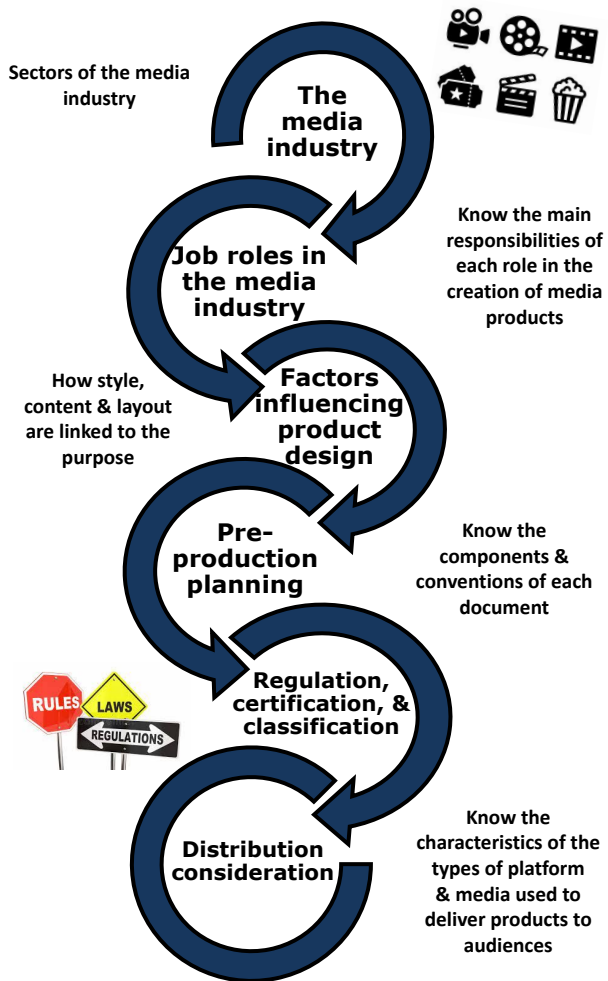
Sectors of the media industry

The media industry

Know the main responsibilities of each role in the creation of media products

Job roles in the media industry

How style, content & layout are linked to the purpose

Factors influencing product design

Pre-production planning

Know the components & conventions of each document

RULES
LAWS
REGULATIONS

Regulation, certification, & classification

Distribution consideration

Know the characteristics of the types of platform & media used to deliver products to audiences